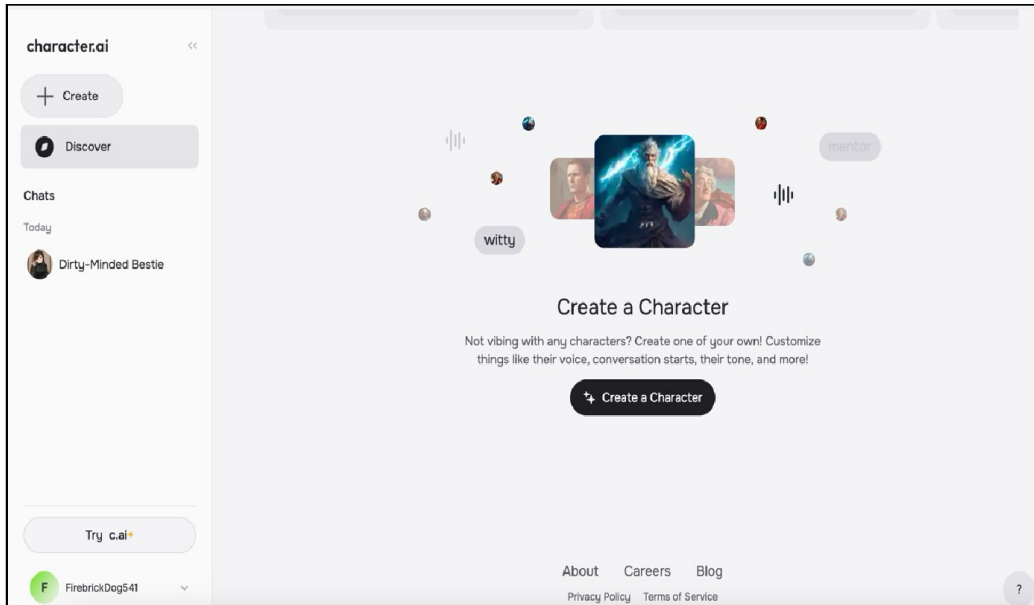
character.ai

<<

+ Create

Discover

Chats

Today

Dirty-Minded Bestie

Try c.ai+

F FirebrickDog541

mentor

witty

Create a Character

Not vibing with any characters? Create one of your own! Customize things like their voice, conversation starts, their tone, and more!

Create a Character

About Careers Blog

Privacy Policy Terms of Service

?